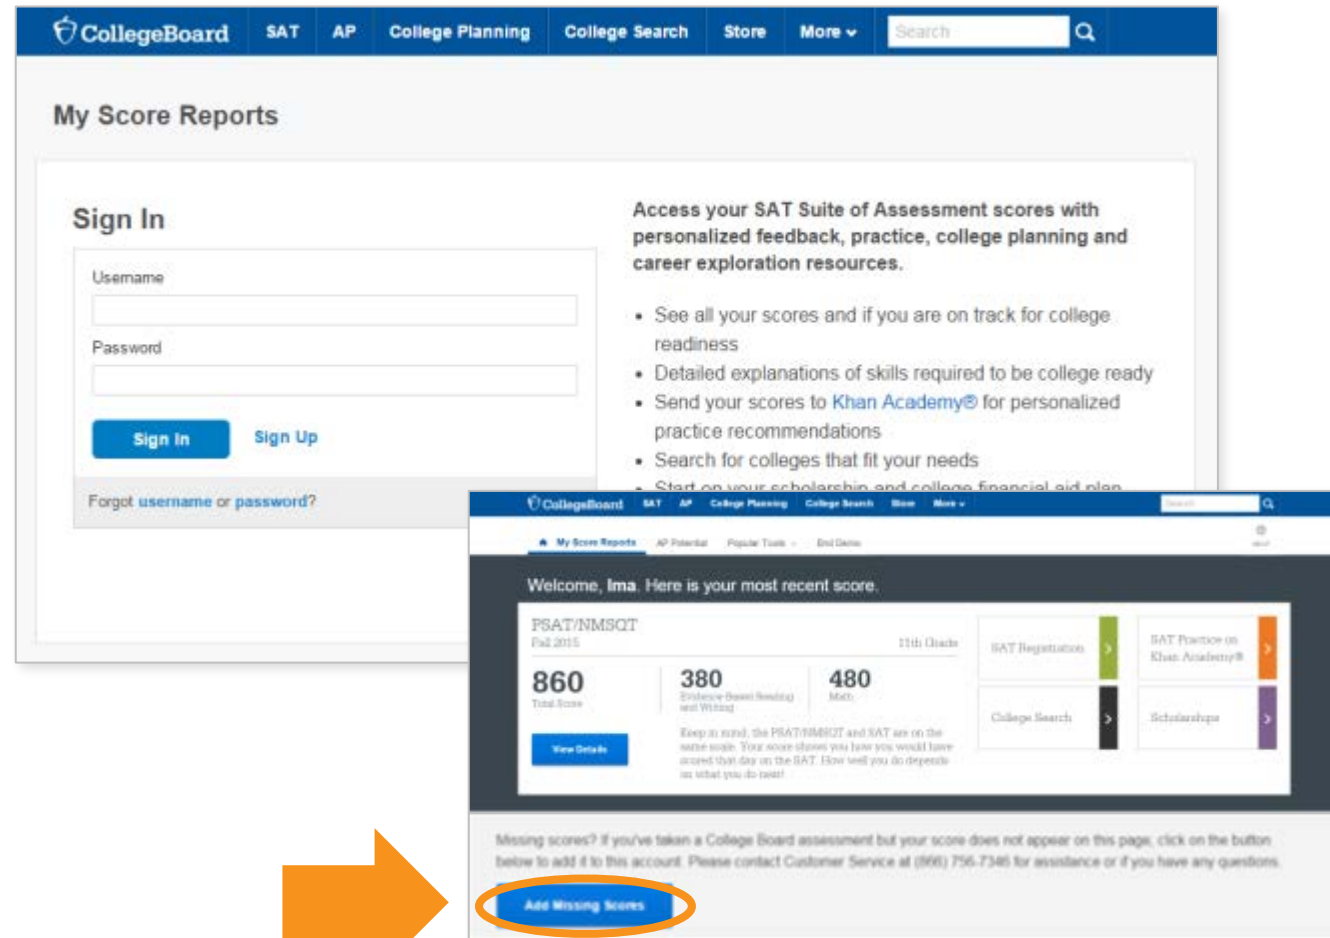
CollegeBoard SAT AP College Planning College Search Store More Search

My Score Reports

Sign In

Username

Password

Sign In Sign Up

Forgot username or password?

Access your SAT Suite of Assessment scores with personalized feedback, practice, college planning and career exploration resources.

- See all your scores and if you are on track for college readiness
- Detailed explanations of skills required to be college ready
- Send your scores to Khan Academy® for personalized practice recommendations
- Search for colleges that fit your needs
- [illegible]

CollegeBoard SAT AP College Planning College Search Store More Search

My Score Reports AP Potential Popular Tools End Demo

Welcome, Ima. Here is your most recent score.

PSAT/NMSQT
Fall 2015
11th Grade

860
Total Score

380
Evidence-Based Reading and Writing

480
Math

View Details

Keep in mind, the PSAT/NMSQT and SAT are on the same scale. Your score shows you how you would have scored that day on the SAT. How well you do depends on what you do next!

SAT Registration

SAT Practice on Khan Academy®

College Search

Scholarships

Missing scores? If you've taken a College Board assessment but your score does not appear on this page, click on the button below to add it to this account. Please contact Customer Service at (866) 756-7346 for assistance or if you have any questions.

Add Missing Scores